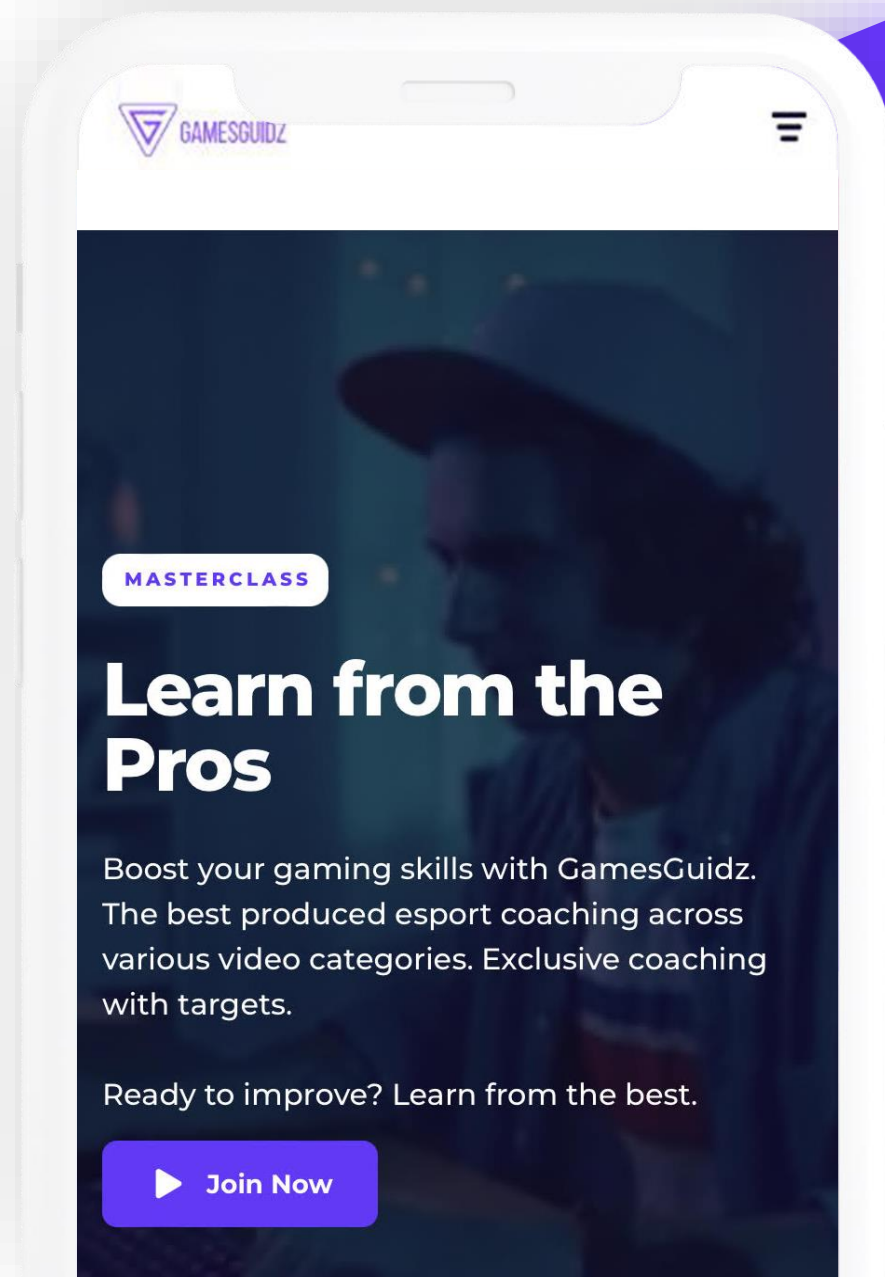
GAMESGUIDZ

MASTERCLASS

Learn from the Pros

Boost your gaming skills with GamesGuidz. The best produced esport coaching across various video categories. Exclusive coaching with targets.

Ready to improve? Learn from the best.

Join Now